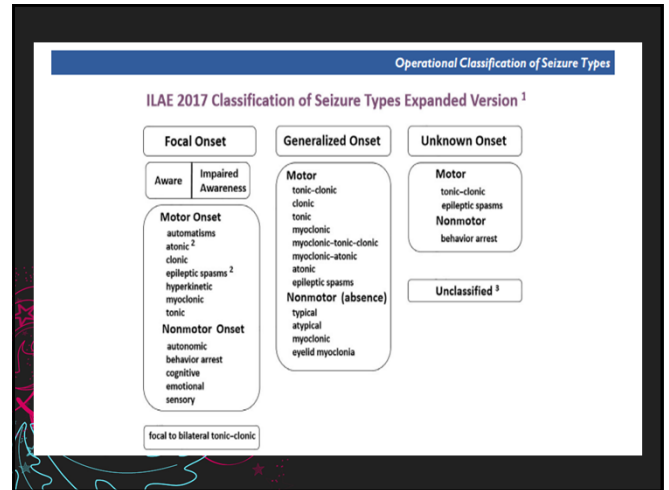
Operational Classification of Seizure Types

ILAE 2017 Classification of Seizure Types Expanded Version $^1$

Focal Onset

Aware | Impaired Awareness

Motor Onset
automatisms
atonic $^2$
clonic
epileptic spasms $^2$
hyperkinetic
myoclonic
tonic
Nonmotor Onset
autonomic
behavior arrest
cognitive
emotional
sensory

focal to bilateral tonic-clonic

Generalized Onset

Motor
tonic-clonic
clonic
tonic
myoclonic
myoclonic-tonic-clonic
myoclonic-atonic
atonic
epileptic spasms
Nonmotor (absence)
typical
atypical
myoclonic
eyelid myoclonia

Unknown Onset

Motor
tonic-clonic
epileptic spasms
Nonmotor
behavior arrest

Unclassified $^3$